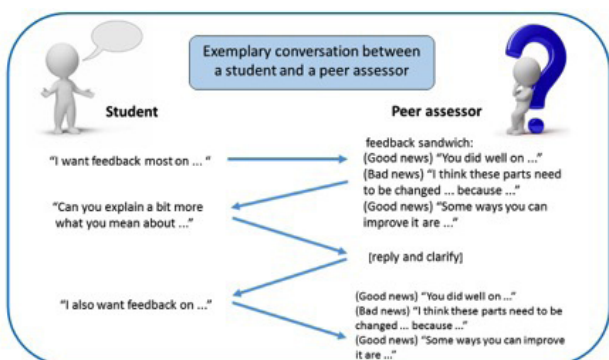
Exemplary conversation between a student and a peer assessor

Student

Peer assessor

"I want feedback most on ... "

feedback sandwich:
(Good news) "You did well on ..."
(Bad news) "I think these parts need to be changed ... because ..."
(Good news) "Some ways you can improve it are ..."

"Can you explain a bit more what you mean about ..."

[reply and clarify]

"I also want feedback on ..."

(Good news) "You did well on ..."
(Bad news) "I think these parts need to be changed ... because ..."
(Good news) "Some ways you can improve it are ..."